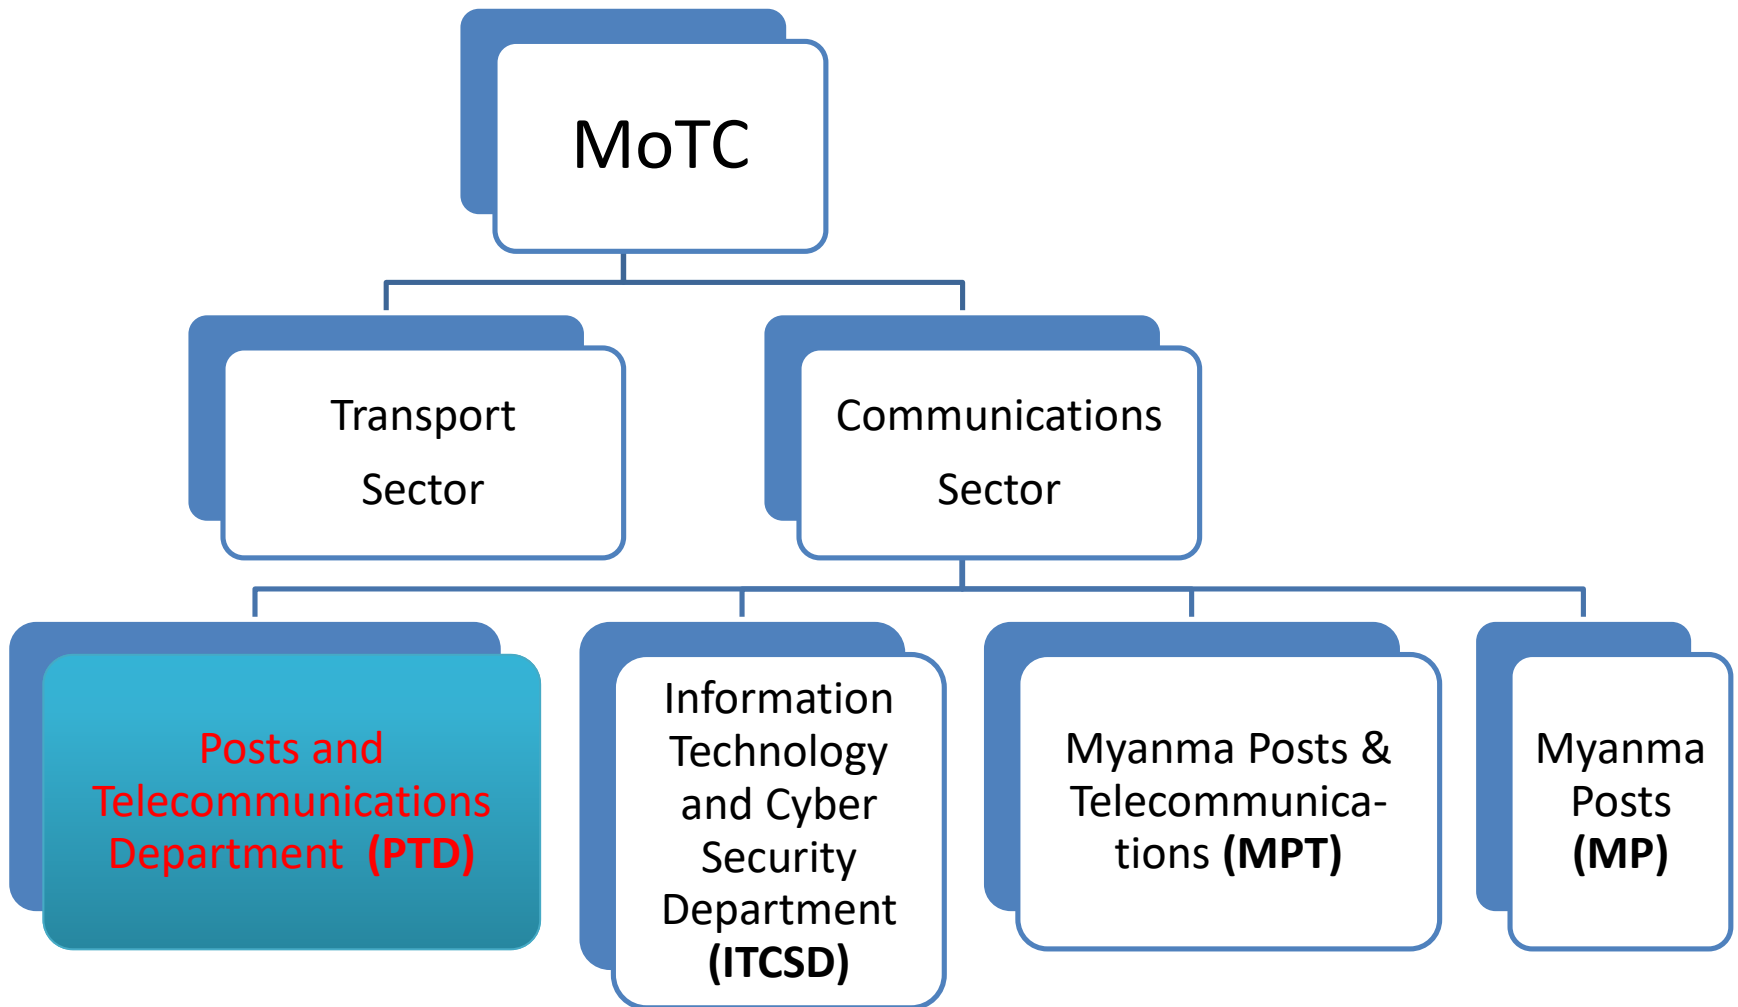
MoTC

Transport Sector

Communications Sector

Posts and Telecommunications Department (PTD)

Information Technology and Cyber Security Department (ITCSD)

Myanma Posts & Telecommunications (MPT)

Myanma Posts (MP)